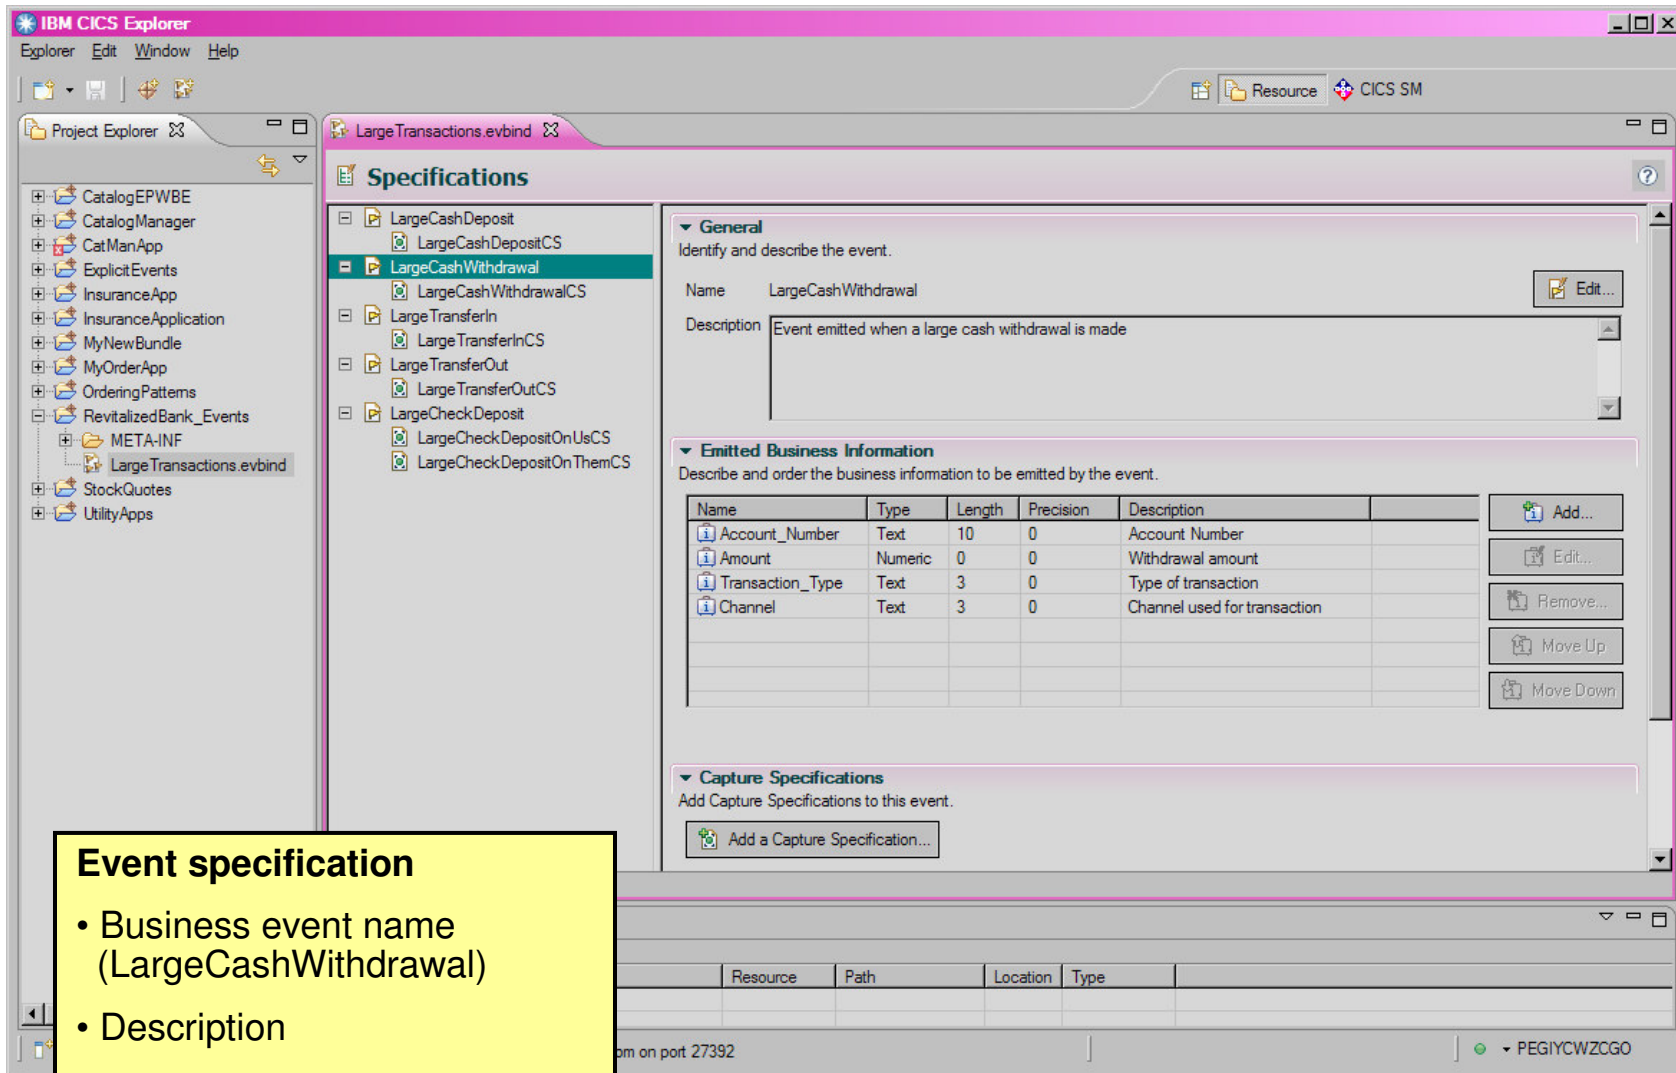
IBM CICS Explorer
Explorer Edit Window Help
Resource CICS SM
Project Explorer
CatalogEPWBE
CatalogManager
CatManApp
ExplicitEvents
InsuranceApp
InsuranceApplication
MyNewBundle
MyOrderApp
OrderingPatterns
RevitalizedBank_Events
META-INF
LargeTransactions.evbind
StockQuotes
UtilityApps

LargeTransactions.evbind
Specifications
LargeCashDeposit
LargeCashDepositCS
LargeCashWithdrawal
LargeCashWithdrawalCS
LargeTransferIn
LargeTransferInCS
LargeTransferOut
LargeTransferOutCS
LargeCheckDeposit
LargeCheckDepositOnUsCS
LargeCheckDepositOnThemCS

General
Identify and describe the event.
Name LargeCashWithdrawal
Edit...
Description Event emitted when a large cash withdrawal is made

Emitted Business Information
Describe and order the business information to be emitted by the event.

| Name | Type | Length | Precision | Description |
|---|---|---|---|---|
| Account_Number | Text | 10 | 0 | Account Number |
| Amount | Numeric | 0 | 0 | Withdrawal amount |
| Transaction_Type | Text | 3 | 0 | Type of transaction |
| Channel | Text | 3 | 0 | Channel used for transaction |

Add...
Edit...
Remove...
Move Up
Move Down

Capture Specifications
Add Capture Specifications to this event.
Add a Capture Specification...

| Resource | Path | Location | Type |
|---|---|---|---|

om on port 27392
PEGIYCWZCGO

Event specification
• Business event name (LargeCashWithdrawal)
• Description